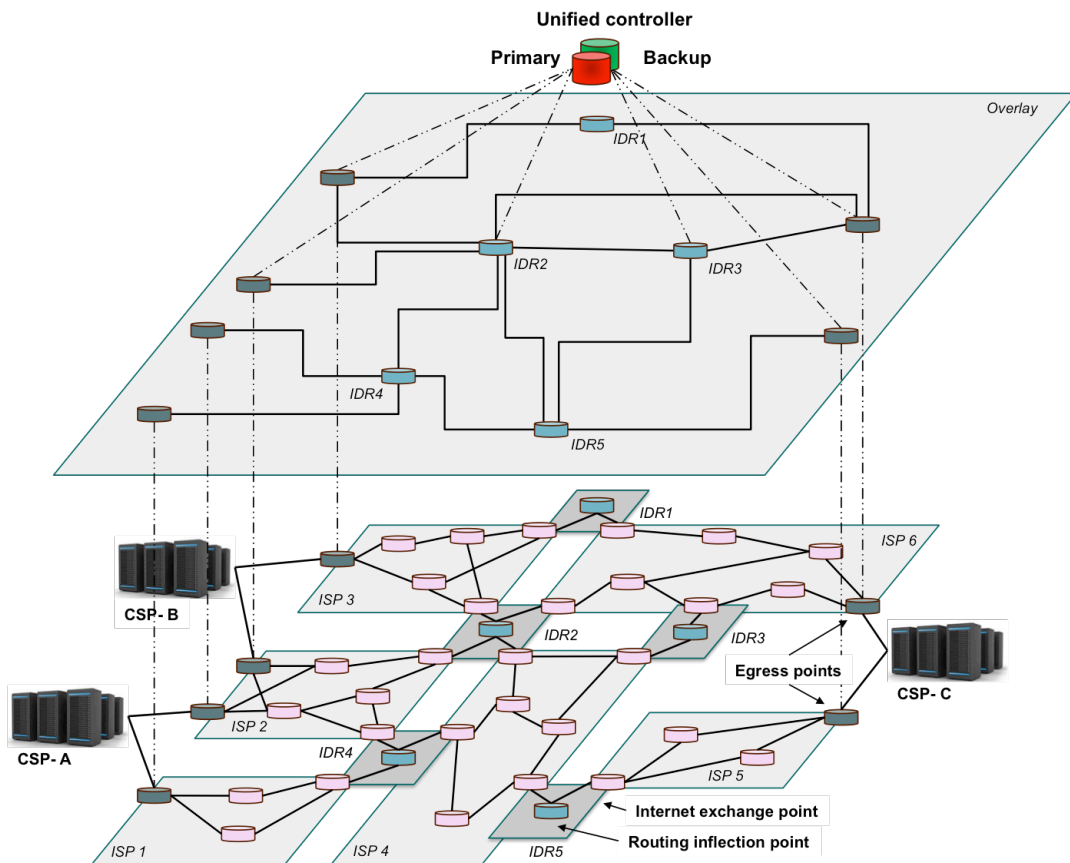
Unified controller

Primary

Backup

Overlay

IDR1

IDR2

IDR3

IDR4

IDR5

IDR1

ISP 6

ISP 3

CSP- B

IDR2

IDR3

Egress points

CSP- C

ISP 2

CSP- A

IDR4

ISP 5

Internet exchange point

Routing inflection point

ISP 1

ISP 4

IDR5